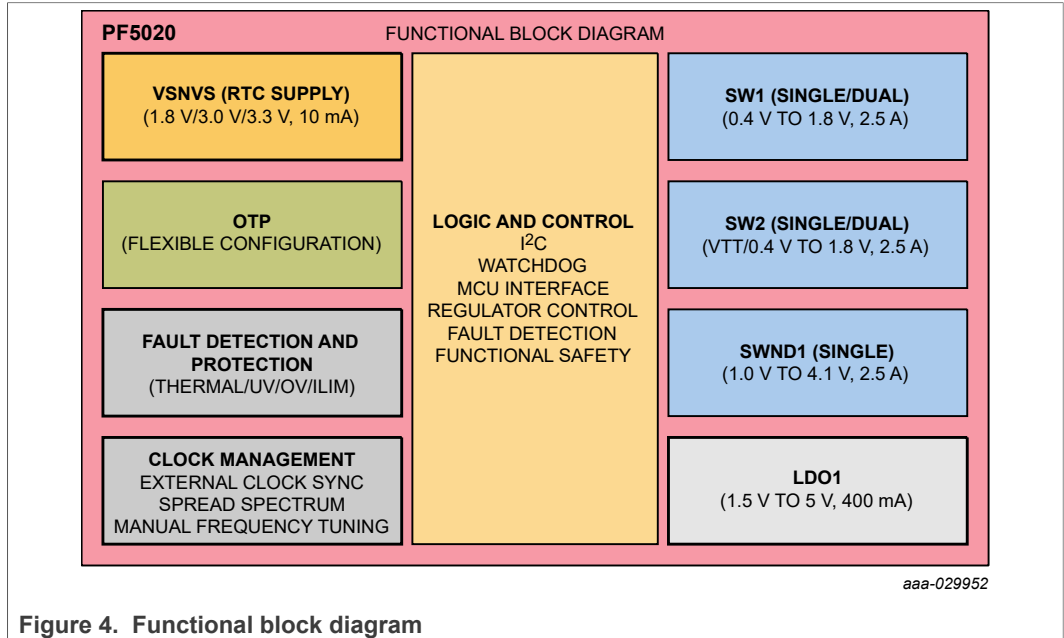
PF5020

FUNCTIONAL BLOCK DIAGRAM

VSNVS (RTC SUPPLY)
(1.8 V/3.0 V/3.3 V, 10 mA)

OTP
(FLEXIBLE CONFIGURATION)

FAULT DETECTION AND PROTECTION
(THERMAL/UV/OV/ILIM)

CLOCK MANAGEMENT
EXTERNAL CLOCK SYNC
SPREAD SPECTRUM
MANUAL FREQUENCY TUNING

LOGIC AND CONTROL
$I^2C$
WATCHDOG
MCU INTERFACE
REGULATOR CONTROL
FAULT DETECTION
FUNCTIONAL SAFETY

SW1 (SINGLE/DUAL)
(0.4 V TO 1.8 V, 2.5 A)

SW2 (SINGLE/DUAL)
(VTT/0.4 V TO 1.8 V, 2.5 A)

SWND1 (SINGLE)
(1.0 V TO 4.1 V, 2.5 A)

LDO1
(1.5 V TO 5 V, 400 mA)

aaa-029952

Figure 4. Functional block diagram